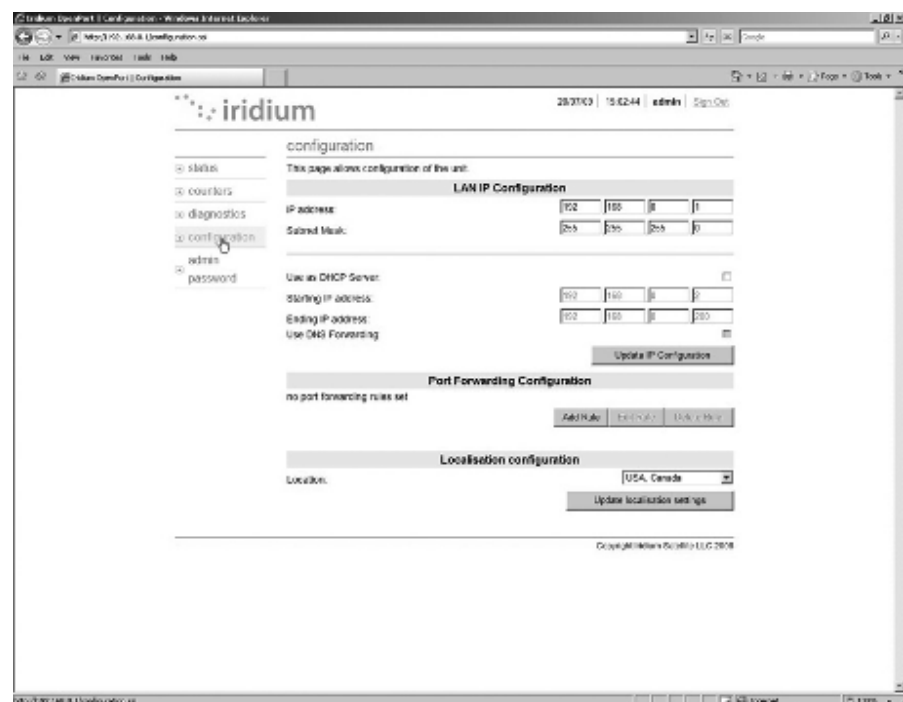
Iridium OpenPort | Configuration - Windows Internet Explorer

http://192.168.0.1/configuration.ss

Google

File Edit View Favorites Tools Help

Iridium OpenPort | Configuration

Page Tools

iridium

28/07/03 | 15:02:44 | admin | Sign Out

configuration

status

counters

diagnostics

configuration

admin password

This page allows configuration of the unit.

LAN IP Configuration

IP address: 192 168 0 1

Subnet Mask: 255 255 255 0

Use as DHCP Server:

Starting IP address: 192 168 0 2

Ending IP address: 192 168 0 200

Use DNS Forwarding:

Update IP Configuration

Port Forwarding Configuration

no port forwarding rules set

Add Rule Edit Rule Delete Rule

Localisation configuration

Location: USA, Canada

Update localisation settings

Copyright Iridium Satellite LLC 2008

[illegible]

Internet

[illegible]